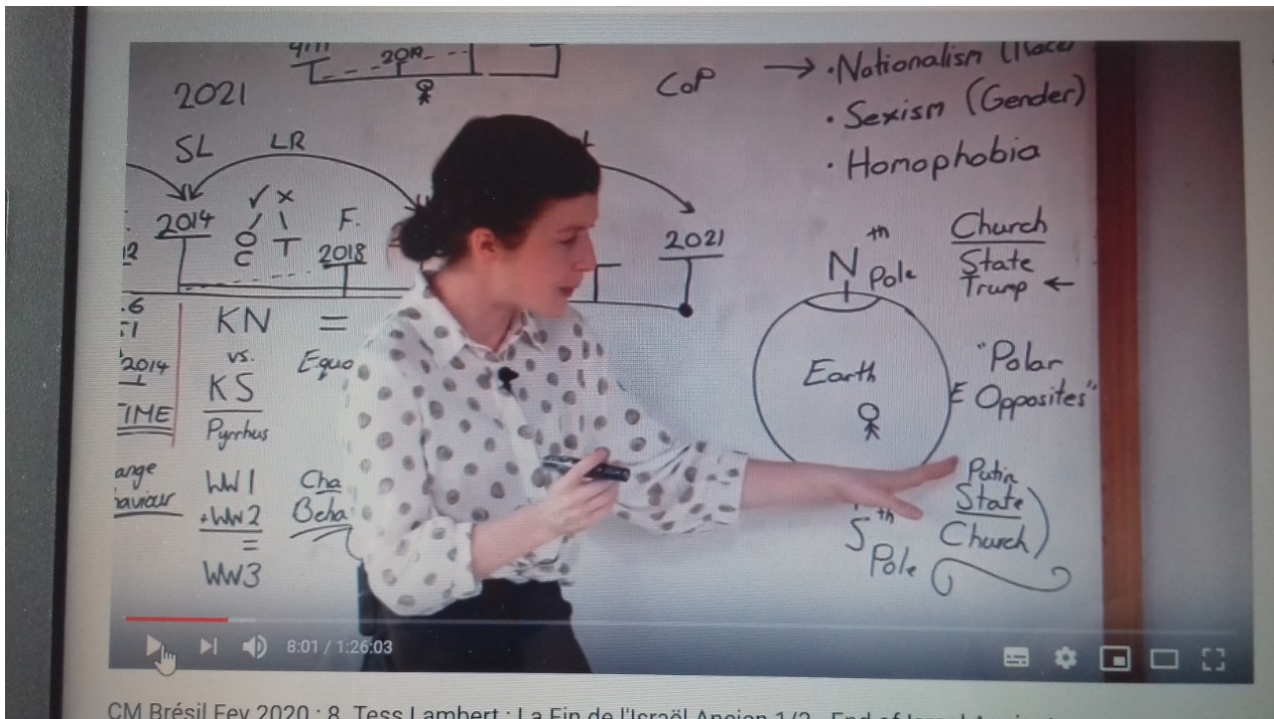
9/11
2018
2021
CoP
→ · Nationalism (Race)
· Sexism (Gender)
· Homophobia
SL LR
✓ ✗
2014
O C T
F.
2018
2021
12
N th Pole
Church
State
Trump ←
.6
-1
2014
TIME
KN =
vs.
KS
Pyrrhus
Equa
Earth
"Polar
E Opposites"
ange
haviour
WW1
+WW2
=
WW3
Cha
Beha
S th Pole
Putin
State
Church
8:01 / 1:26:03
CM Brésil Fev 2020 : 8. Tess Lambert : La Fin de l'Israël Ancien 1/2 - End of Israel Ancient